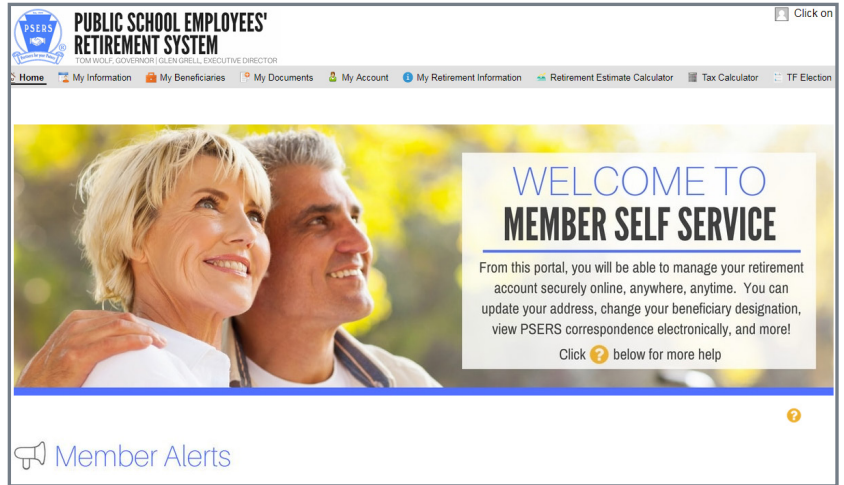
PSERS
PUBLIC SCHOOL EMPLOYEES' RETIREMENT SYSTEM
TOM WOLF, GOVERNOR | GLEN GRELL, EXECUTIVE DIRECTOR

Click on

Home | My Information | My Beneficiaries | My Documents | My Account | My Retirement Information | Retirement Estimate Calculator | Tax Calculator | TF Election

WELCOME TO
MEMBER SELF SERVICE

From this portal, you will be able to manage your retirement account securely online, anywhere, anytime. You can update your address, change your beneficiary designation, view PSERS correspondence electronically, and more!
Click ? below for more help

?

Member Alerts